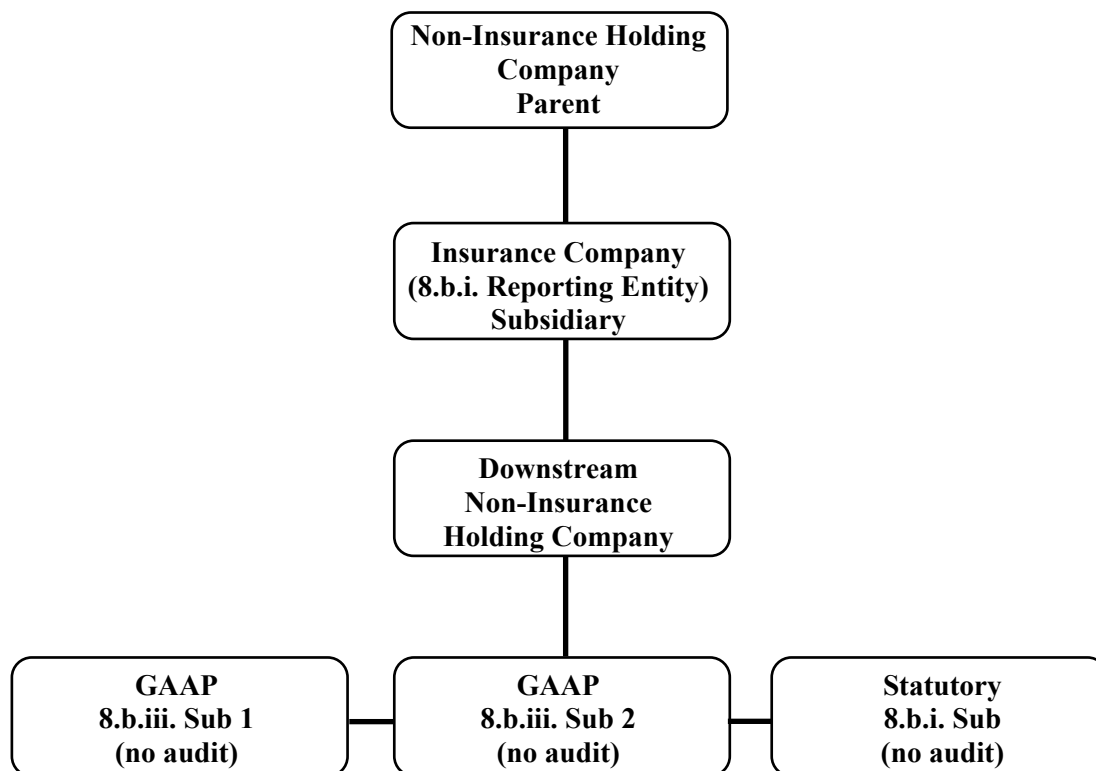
Non-Insurance Holding Company Parent

Insurance Company (8.b.i. Reporting Entity) Subsidiary

Downstream Non-Insurance Holding Company

GAAP 8.b.iii. Sub 1 (no audit)

GAAP 8.b.iii. Sub 2 (no audit)

Statutory 8.b.i. Sub (no audit)